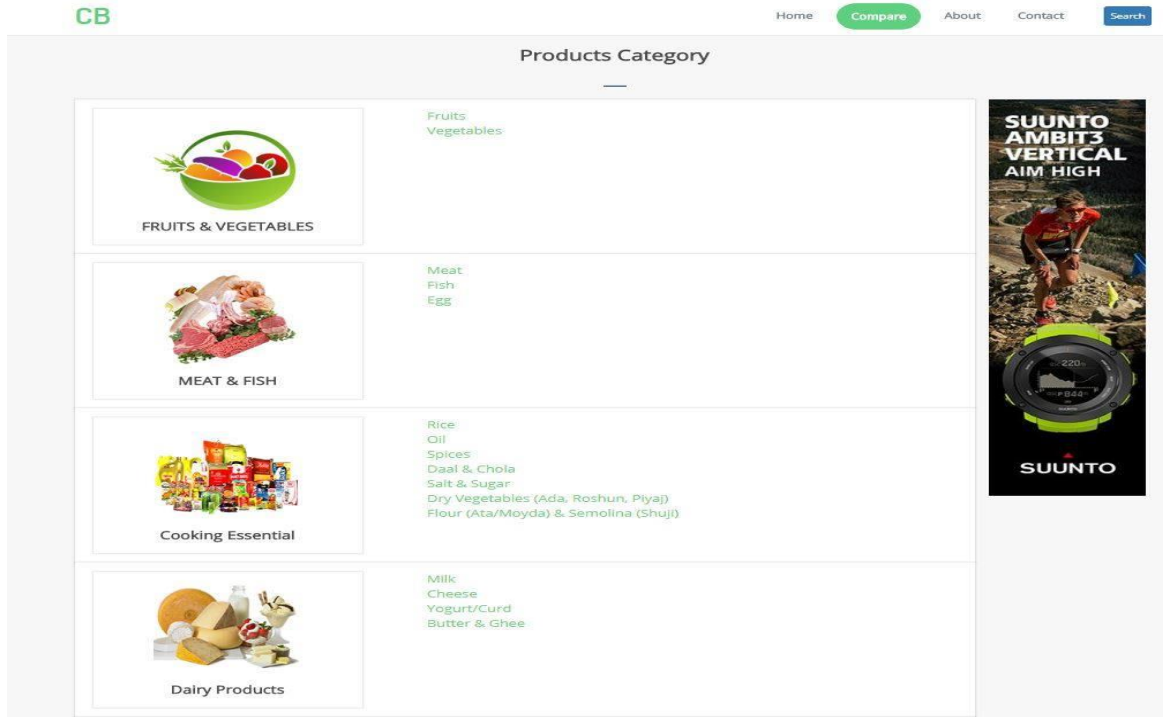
CB

Home Compare About Contact Search

Products Category

FRUITS & VEGETABLES

Fruits
Vegetables

MEAT & FISH

Meat
Fish
Egg

Cooking Essential

Rice
Oil
Spices
Daal & Chola
Salt & Sugar
Dry Vegetables (Ada, Roshun, Piyaj)
Flour (Ata/Moyda) & Semolina (Shuji)

Dairy Products

Milk
Cheese
Yogurt/Curd
Butter & Ghee

SUUNTO AMBIT3 VERTICAL
AIM HIGH

SUUNTO